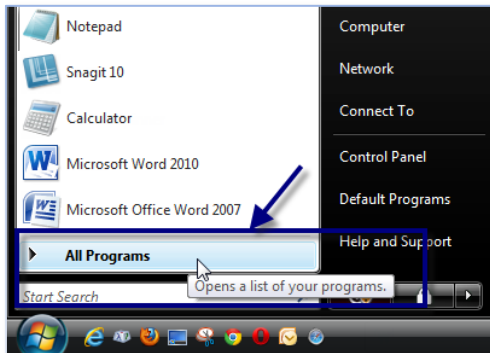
Notepad
Snagit 10
Calculator
Microsoft Word 2010
Microsoft Office Word 2007
All Programs
Start Search
Opens a list of your programs.

Computer
Network
Connect To
Control Panel
Default Programs
Help and Support